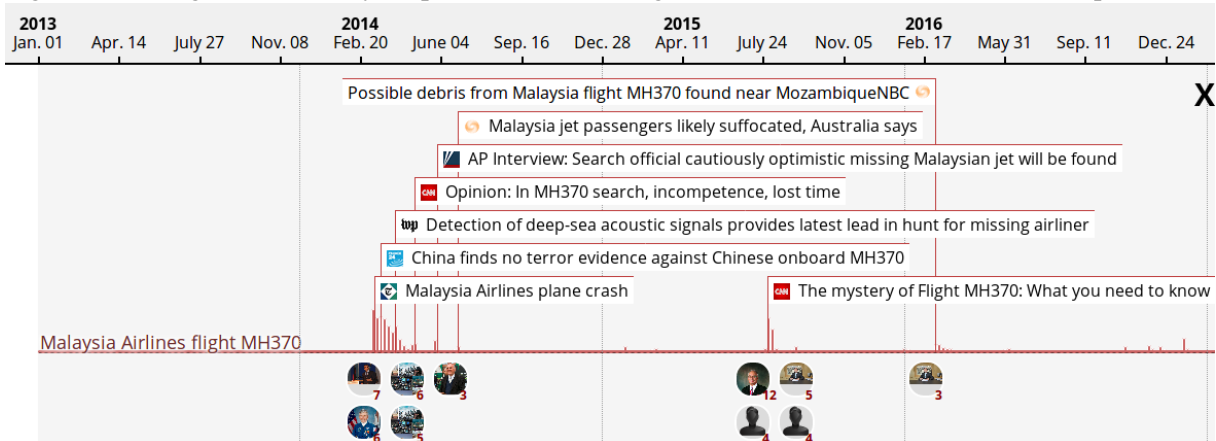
2013 Jan. 01 | Apr. 14 | July 27 | Nov. 08 | 2014 Feb. 20 | June 04 | Sep. 16 | Dec. 28 | 2015 Apr. 11 | July 24 | Nov. 05 | 2016 Feb. 17 | May 31 | Sep. 11 | Dec. 24

X

Possible debris from Malaysia flight MH370 found near MozambiqueNBC

Malaysia jet passengers likely suffocated, Australia says

AP Interview: Search official cautiously optimistic missing Malaysian jet will be found

CNN Opinion: In MH370 search, incompetence, lost time

wp Detection of deep-sea acoustic signals provides latest lead in hunt for missing airliner

China finds no terror evidence against Chinese onboard MH370

Malaysia Airlines plane crash

CNN The mystery of Flight MH370: What you need to know

Malaysia Airlines flight MH370

7 6 3 12 5 3

6 5 4 4